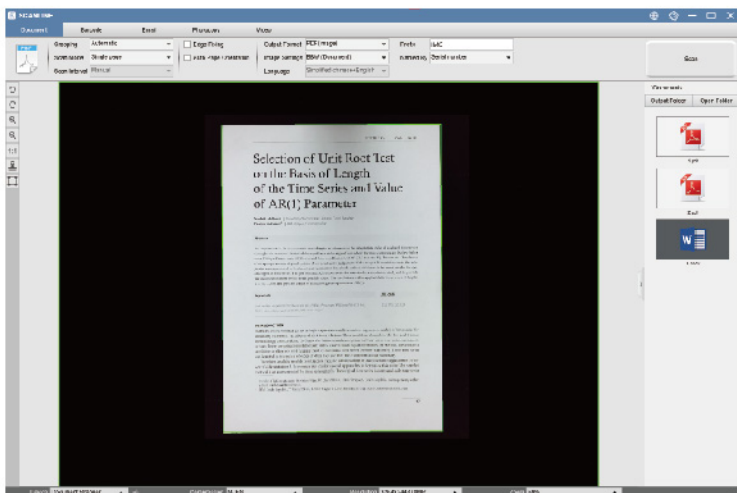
Document | Barcode | Excel | Plugins | View

Grouping: Automatic
Scan Mode: Single view
Scan Interval: Manual

Edge Fixing
Auto Page Crossover

Output Format: PDF(Image)
Image Settings: B&W (Document)
Language: Simplified chinese+English

Prefix: bAC
Numbering: Serial number

Scan

Documents
Output Folder | Open Folder

Selection of Unit Root Test on the Basis of Length of the Time Series and Value of AR(1) Parameter

Abstract

Keywords

1pdf
2pdf
3.docx